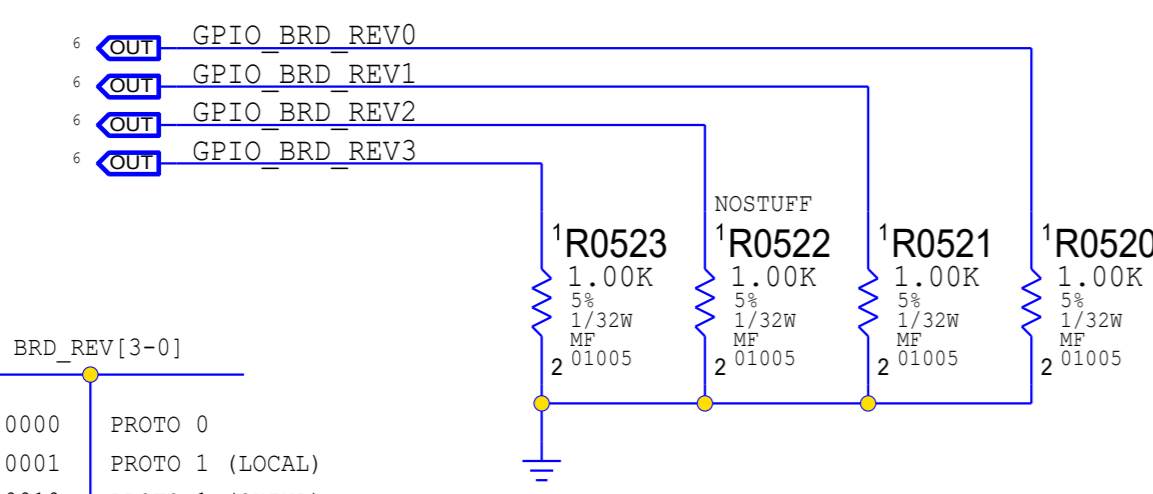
6 OUT GPIO_BRD_REV0
6 OUT GPIO_BRD_REV1
6 OUT GPIO_BRD_REV2
6 OUT GPIO_BRD_REV3

NOSTUFF

1 R0523
1.00K
5%
1/32W
MF
2 01005

1 R0522
1.00K
5%
1/32W
MF
2 01005

1 R0521
1.00K
5%
1/32W
MF
2 01005

1 R0520
1.00K
5%
1/32W
MF
2 01005

BRD_REV[3-0]

0000 PROTO 0
0001 PROTO 1 (LOCAL)
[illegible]